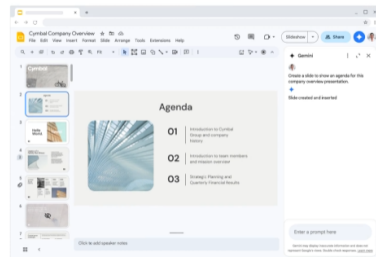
Cymbal Company Overview
File Edit View Insert Format Slide Arrange Tools Extensions Help
Slideshow
Share
Cymbal
Hello World
Agenda
01 Introduction to Cymbal Group and company history
02 Introduction to team members and mission overview
03 Strategic Planning and Quarterly Financial Results
Click to add speaker notes
Gemini
Create a slide to show an agenda for this company overview presentation.
Slide created and inserted
Enter a prompt here
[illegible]